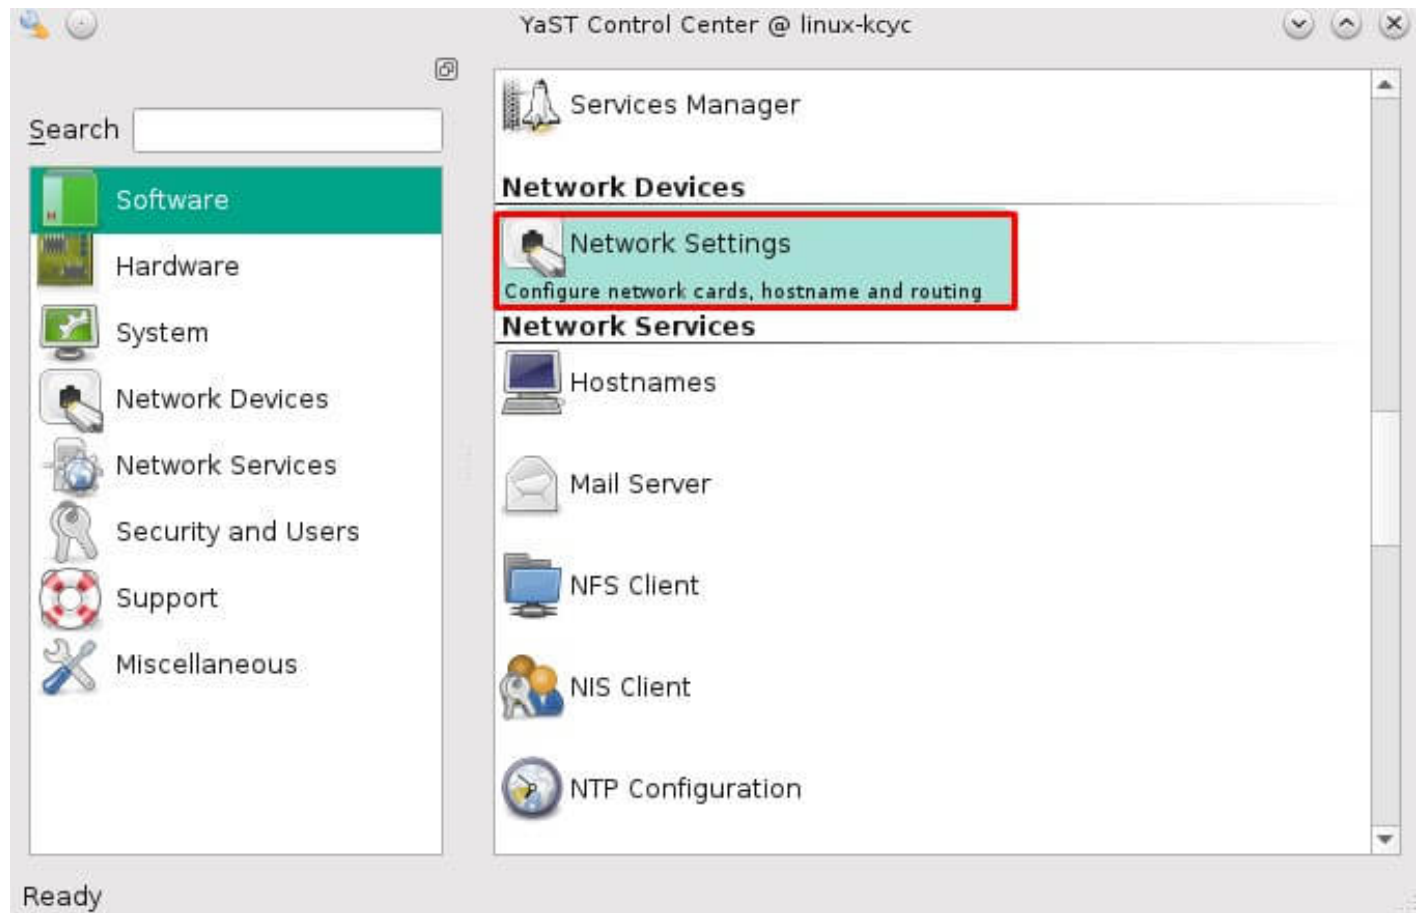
YaST Control Center @ linux-kcyc

Search

Software
Hardware
System
Network Devices
Network Services
Security and Users
Support
Miscellaneous

Services Manager

Network Devices

Network Settings
Configure network cards, hostname and routing

Network Services

Hostnames
Mail Server
NFS Client
NIS Client
NTP Configuration

Ready